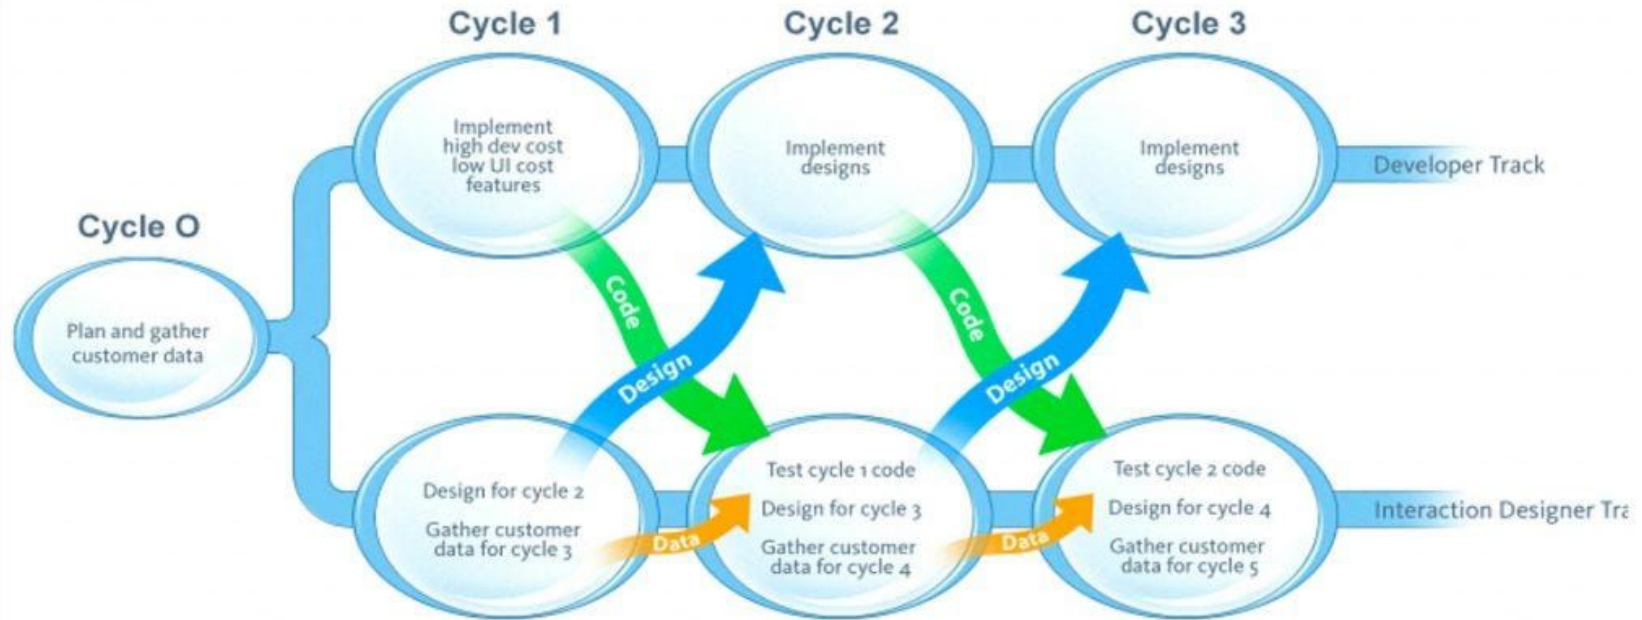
Cycle 1

Cycle 2

Cycle 3

Cycle O

Plan and gather customer data

Implement high dev cost low UI cost features

Implement designs

Implement designs

Developer Track

Code

Design

Code

Design

Design for cycle 2

Gather customer data for cycle 3

Data

Test cycle 1 code

Design for cycle 3

Gather customer data for cycle 4

Data

Test cycle 2 code

Design for cycle 4

Gather customer data for cycle 5

Interaction Designer Tra